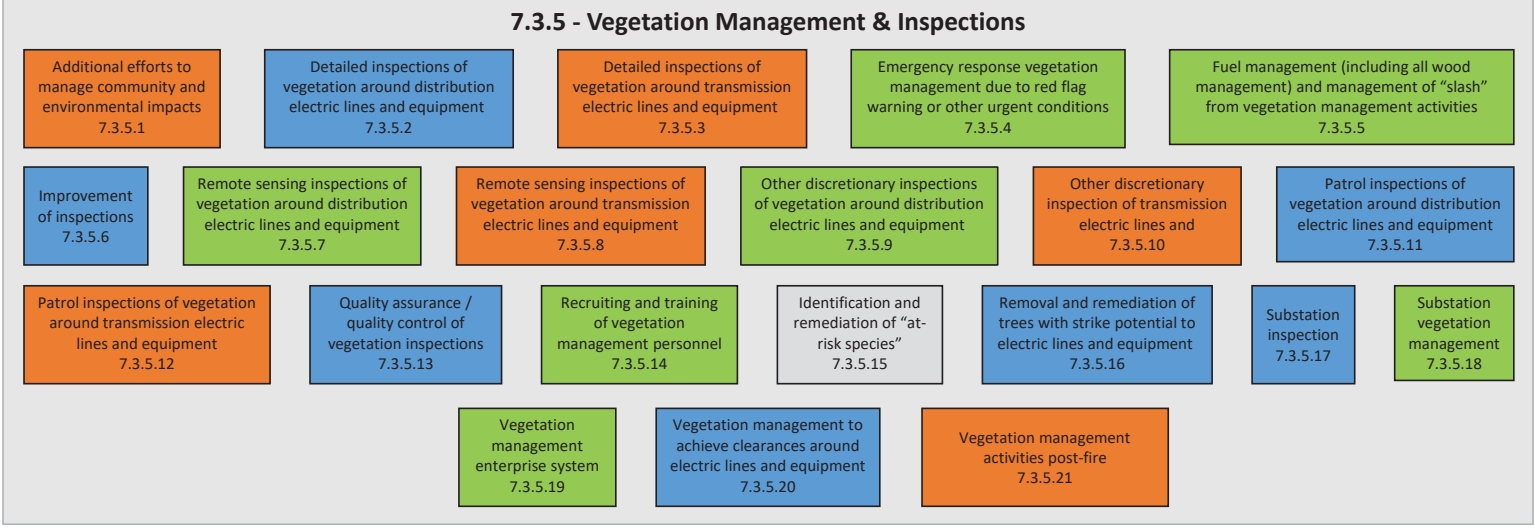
7.3.5 - Vegetation Management & Inspections

Additional efforts to manage community and environmental impacts
7.3.5.1

Detailed inspections of vegetation around distribution electric lines and equipment
7.3.5.2

Detailed inspections of vegetation around transmission electric lines and equipment
7.3.5.3

Emergency response vegetation management due to red flag warning or other urgent conditions
7.3.5.4

Fuel management (including all wood management) and management of "slash" from vegetation management activities
7.3.5.5

Improvement of inspections
7.3.5.6

Remote sensing inspections of vegetation around distribution electric lines and equipment
7.3.5.7

Remote sensing inspections of vegetation around transmission electric lines and equipment
7.3.5.8

Other discretionary inspections of vegetation around distribution electric lines and equipment
7.3.5.9

Other discretionary inspection of transmission electric lines and
7.3.5.10

Patrol inspections of vegetation around distribution electric lines and equipment
7.3.5.11

Patrol inspections of vegetation around transmission electric lines and equipment
7.3.5.12

Quality assurance / quality control of vegetation inspections
7.3.5.13

Recruiting and training of vegetation management personnel
7.3.5.14

Identification and remediation of "at-risk species"
7.3.5.15

Removal and remediation of trees with strike potential to electric lines and equipment
7.3.5.16

Substation inspection
7.3.5.17

Substation vegetation management
7.3.5.18

Vegetation management enterprise system
7.3.5.19

Vegetation management to achieve clearances around electric lines and equipment
7.3.5.20

Vegetation management activities post-fire
7.3.5.21